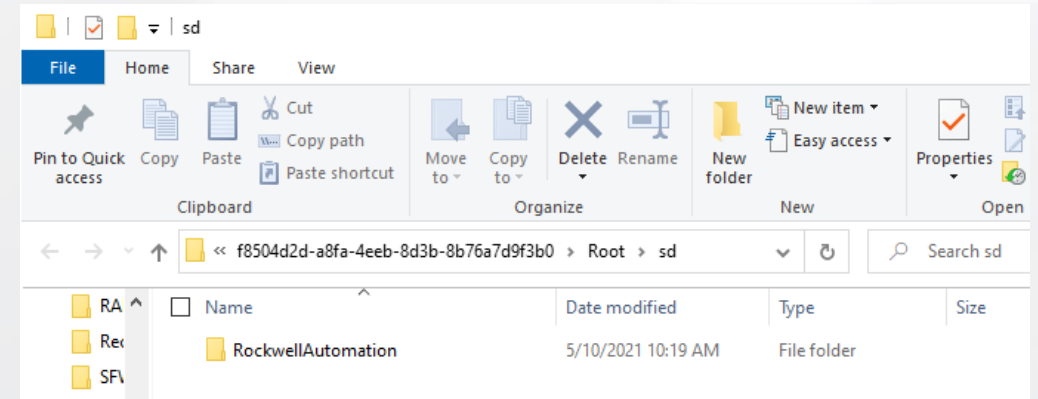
sd

File Home Share View

Pin to Quick access Copy Paste Cut Copy path Paste shortcut
Clipboard

Move to Copy to Delete Rename
Organize

New folder New item Easy access
New

Properties
Open

« f8504d2d-a8fa-4eeb-8d3b-8b76a7d9f3b0 › Root › sd

Search sd

RA
Re
SF

| Name | Date modified | Type | Size |
|---|---|---|---|
| RockwellAutomation | 5/10/2021 10:19 AM | File folder | |